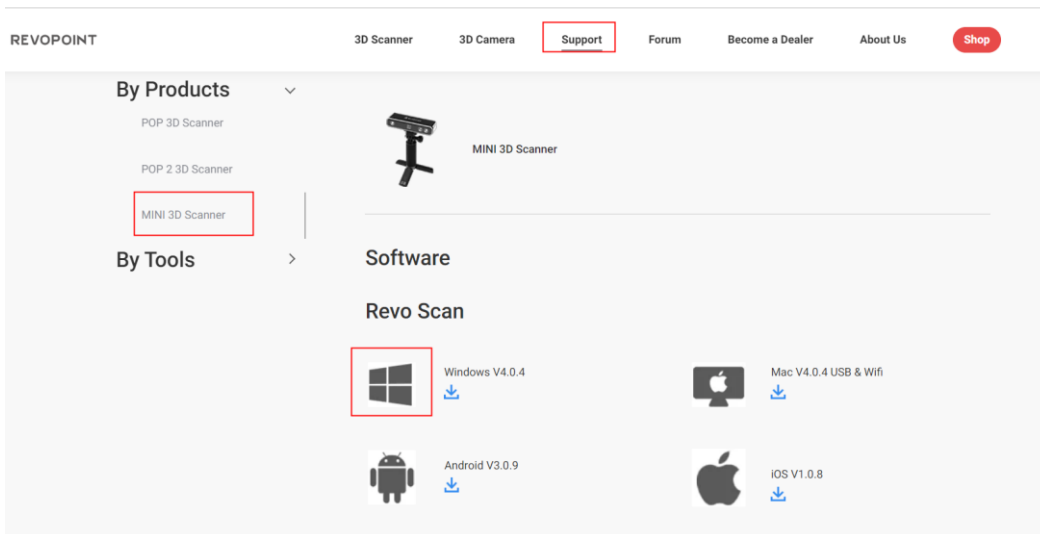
REVOPOINT

3D Scanner 3D Camera Support Forum Become a Dealer About Us Shop

By Products

POP 3D Scanner

POP 2 3D Scanner

MINI 3D Scanner

By Tools

MINI 3D Scanner

Software

Revo Scan

Windows V4.0.4

Mac V4.0.4 USB & Wifi

Android V3.0.9

iOS V1.0.8